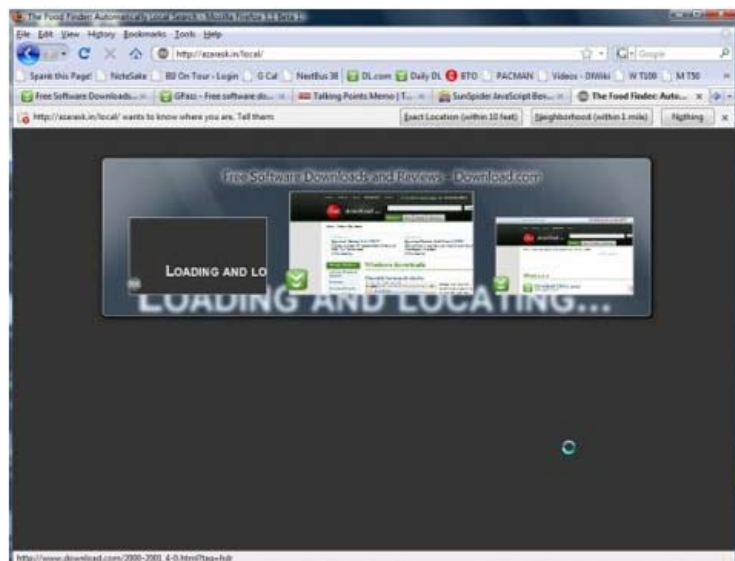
The Food Finder: Automatically Local Search - Mozilla Firefox 3.1 Beta 2

File Edit View History Bookmarks Tools Help

http://azarask.in/local/

Google

Spank this Page! | NoteSake | BJ On Tour - Login | G Cal | NextBus 38 | DL.com | Daily DL | BTO | PACMAN | Videos - DWiki | W T100 | M T50

Free Software Downloads... | GPass - Free software do... | Talking Points Memo | T... | SunSpider JavaScript Ben... | The Food Finder: Auto...

http://azarask.in/local/ wants to know where you are. Tell them:

Exact Location (within 10 feet) | Neighborhood (within 1 mile) | Nothing

Free Software Downloads and Reviews - Download.com

Loading and lo

Windows downloads

LOADING AND LOCATING...

http://www.download.com/2000-2001_4-0.html?tag=hdr